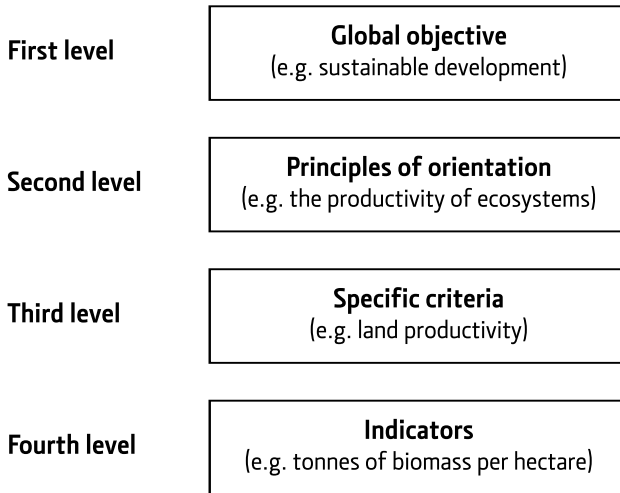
First level

Global objective
(e.g. sustainable development)

Second level

Principles of orientation
(e.g. the productivity of ecosystems)

Third level

Specific criteria
(e.g. land productivity)

Fourth level

Indicators
(e.g. tonnes of biomass per hectare)